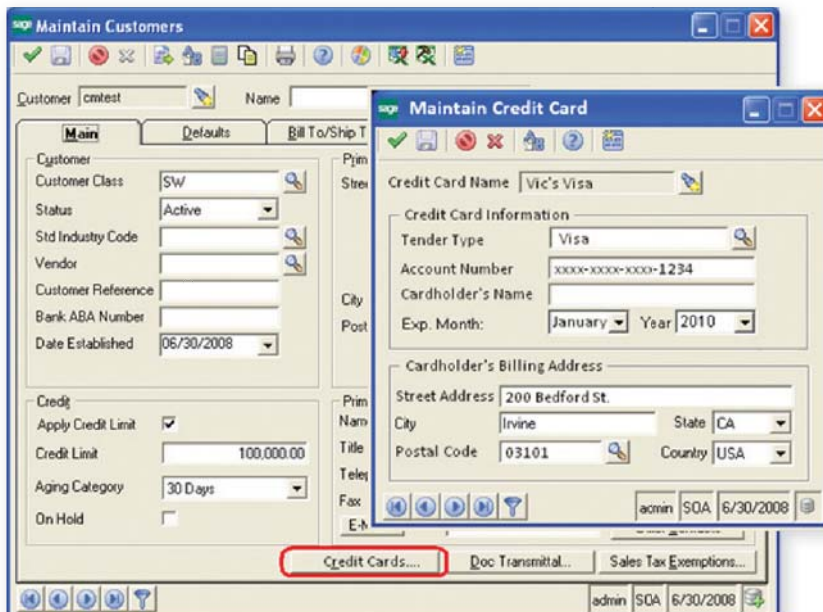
sage Maintain Customers

Customer cmtest Name

Main Defaults Bill To/Ship T

Customer
Customer Class SW
Status Active
Std Industry Code
Vendor
Customer Reference
Bank ABA Number
Date Established 06/30/2008

Credit
Apply Credit Limit
Credit Limit 100,000.00
Aging Category 30 Days
On Hold

Prim
Stre
City
Post

Prim
Nam
Title
Telep
Fax
E-M

Credit Cards... Doc Transmittal... Sales Tax Exemptions...

admin SOA 6/30/2008

sage Maintain Credit Card

Credit Card Name Vic's Visa

Credit Card Information
Tender Type Visa
Account Number xxxx-xxxx-xxxx-1234
Cardholder's Name
Exp. Month: January Year 2010

Cardholder's Billing Address
Street Address 200 Bedford St.
City Irvine State CA
Postal Code 03101 Country USA

admin SOA 6/30/2008